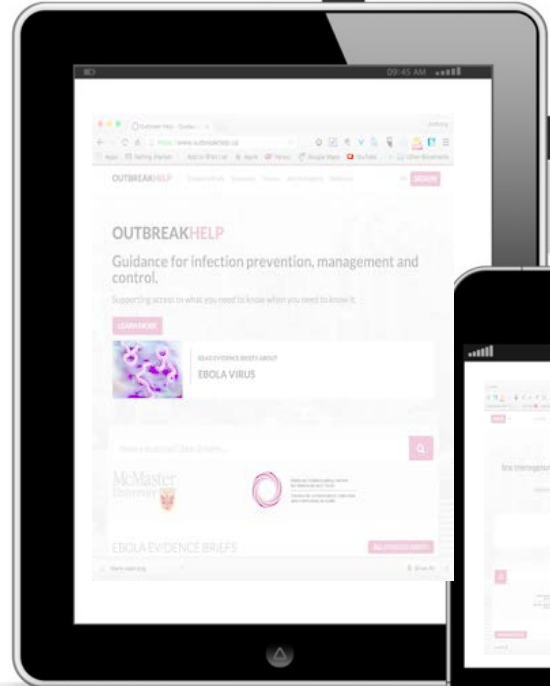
09:45 AM

OUTBREAKHELP

OUTBREAKHELP

Guidance for infection prevention, management and control.

Supporting access to what you need to know when you need to know it.

LEARN MORE

READ EVIDENCE BRIEFS ABOUT

EBOLA VIRUS

McMaster University

EBOLA EVIDENCE BRIEFS